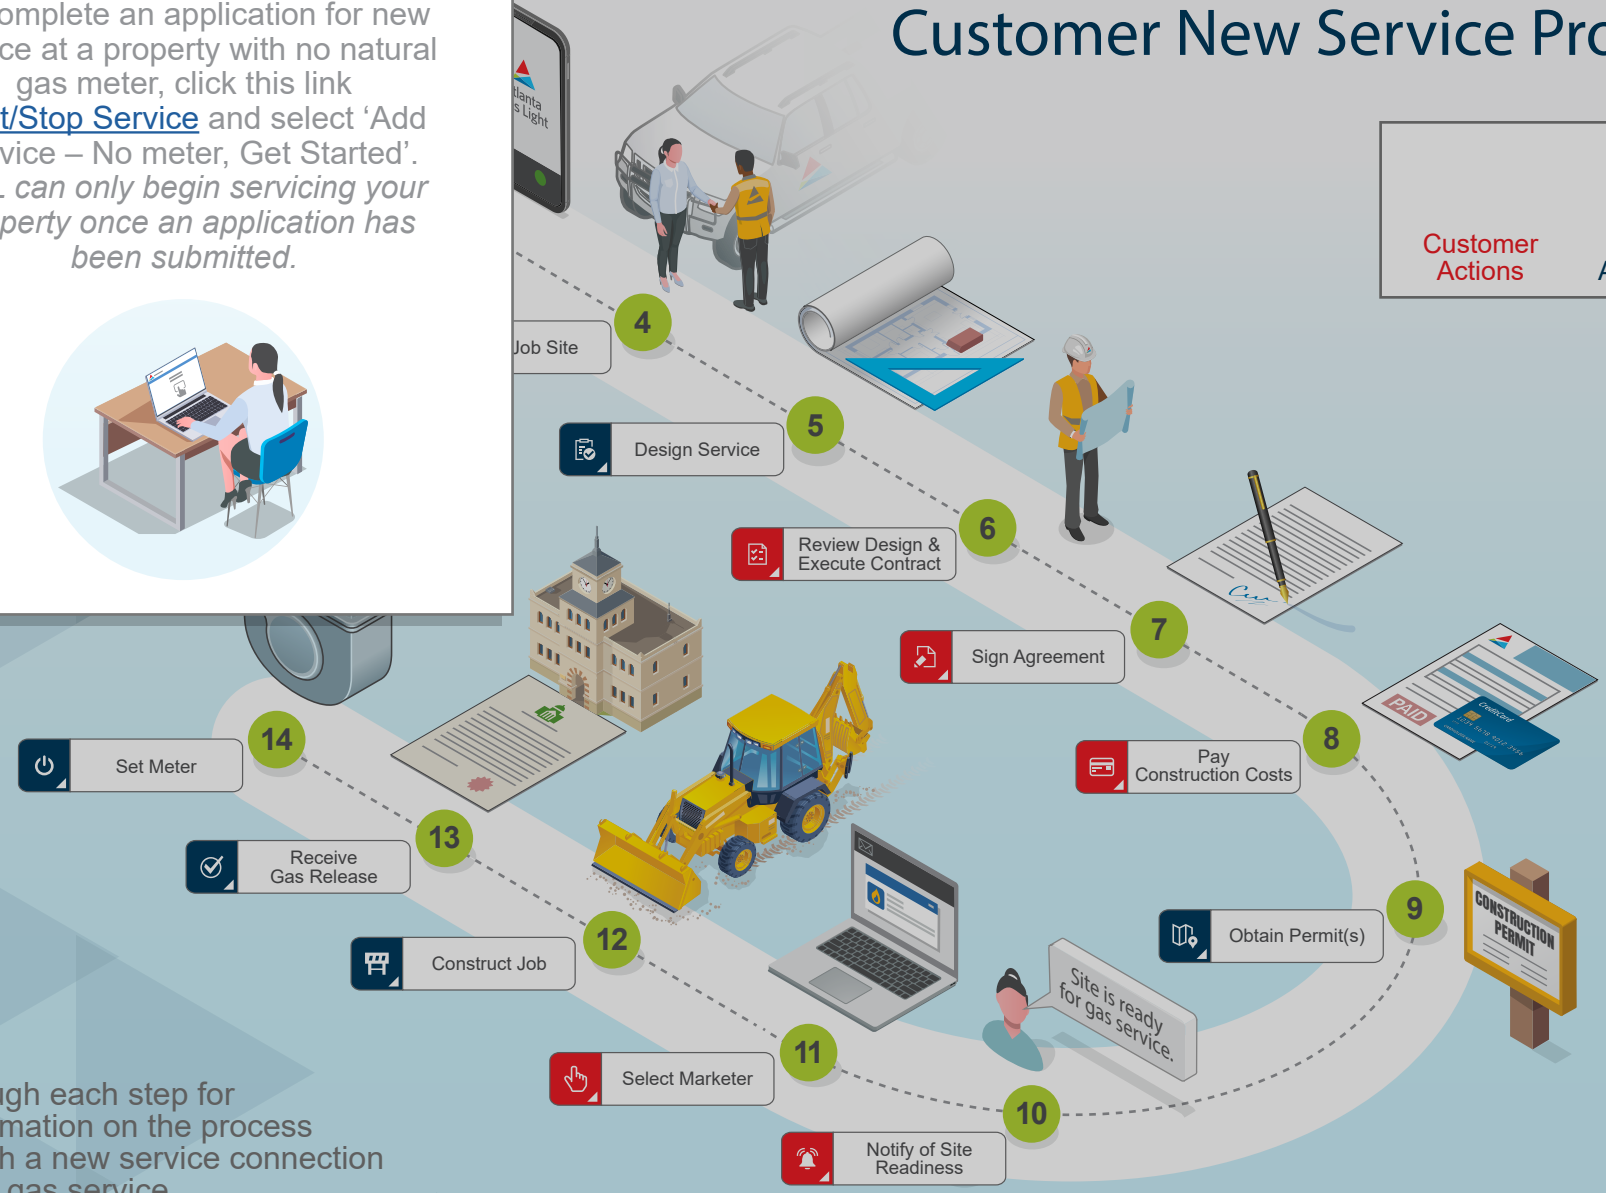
omplete an application for new ce at a property with no natural gas meter, click this link t/Stop Service and select 'Add vice – No meter, Get Started'.

. can only begin servicing your perty once an application has been submitted.

Customer New Service Pro

Customer Actions

4 Job Site

5 Design Service

6 Review Design & Execute Contract

7 Sign Agreement

8 Pay Construction Costs

9 Obtain Permit(s)

10 Notify of Site Readiness

11 Select Marketer

12 Construct Job

13 Receive Gas Release

14 Set Meter

Site is ready for gas service.

PAID

CONSTRUCTION PERMIT

ugh each step for mation on the process h a new service connection gas service